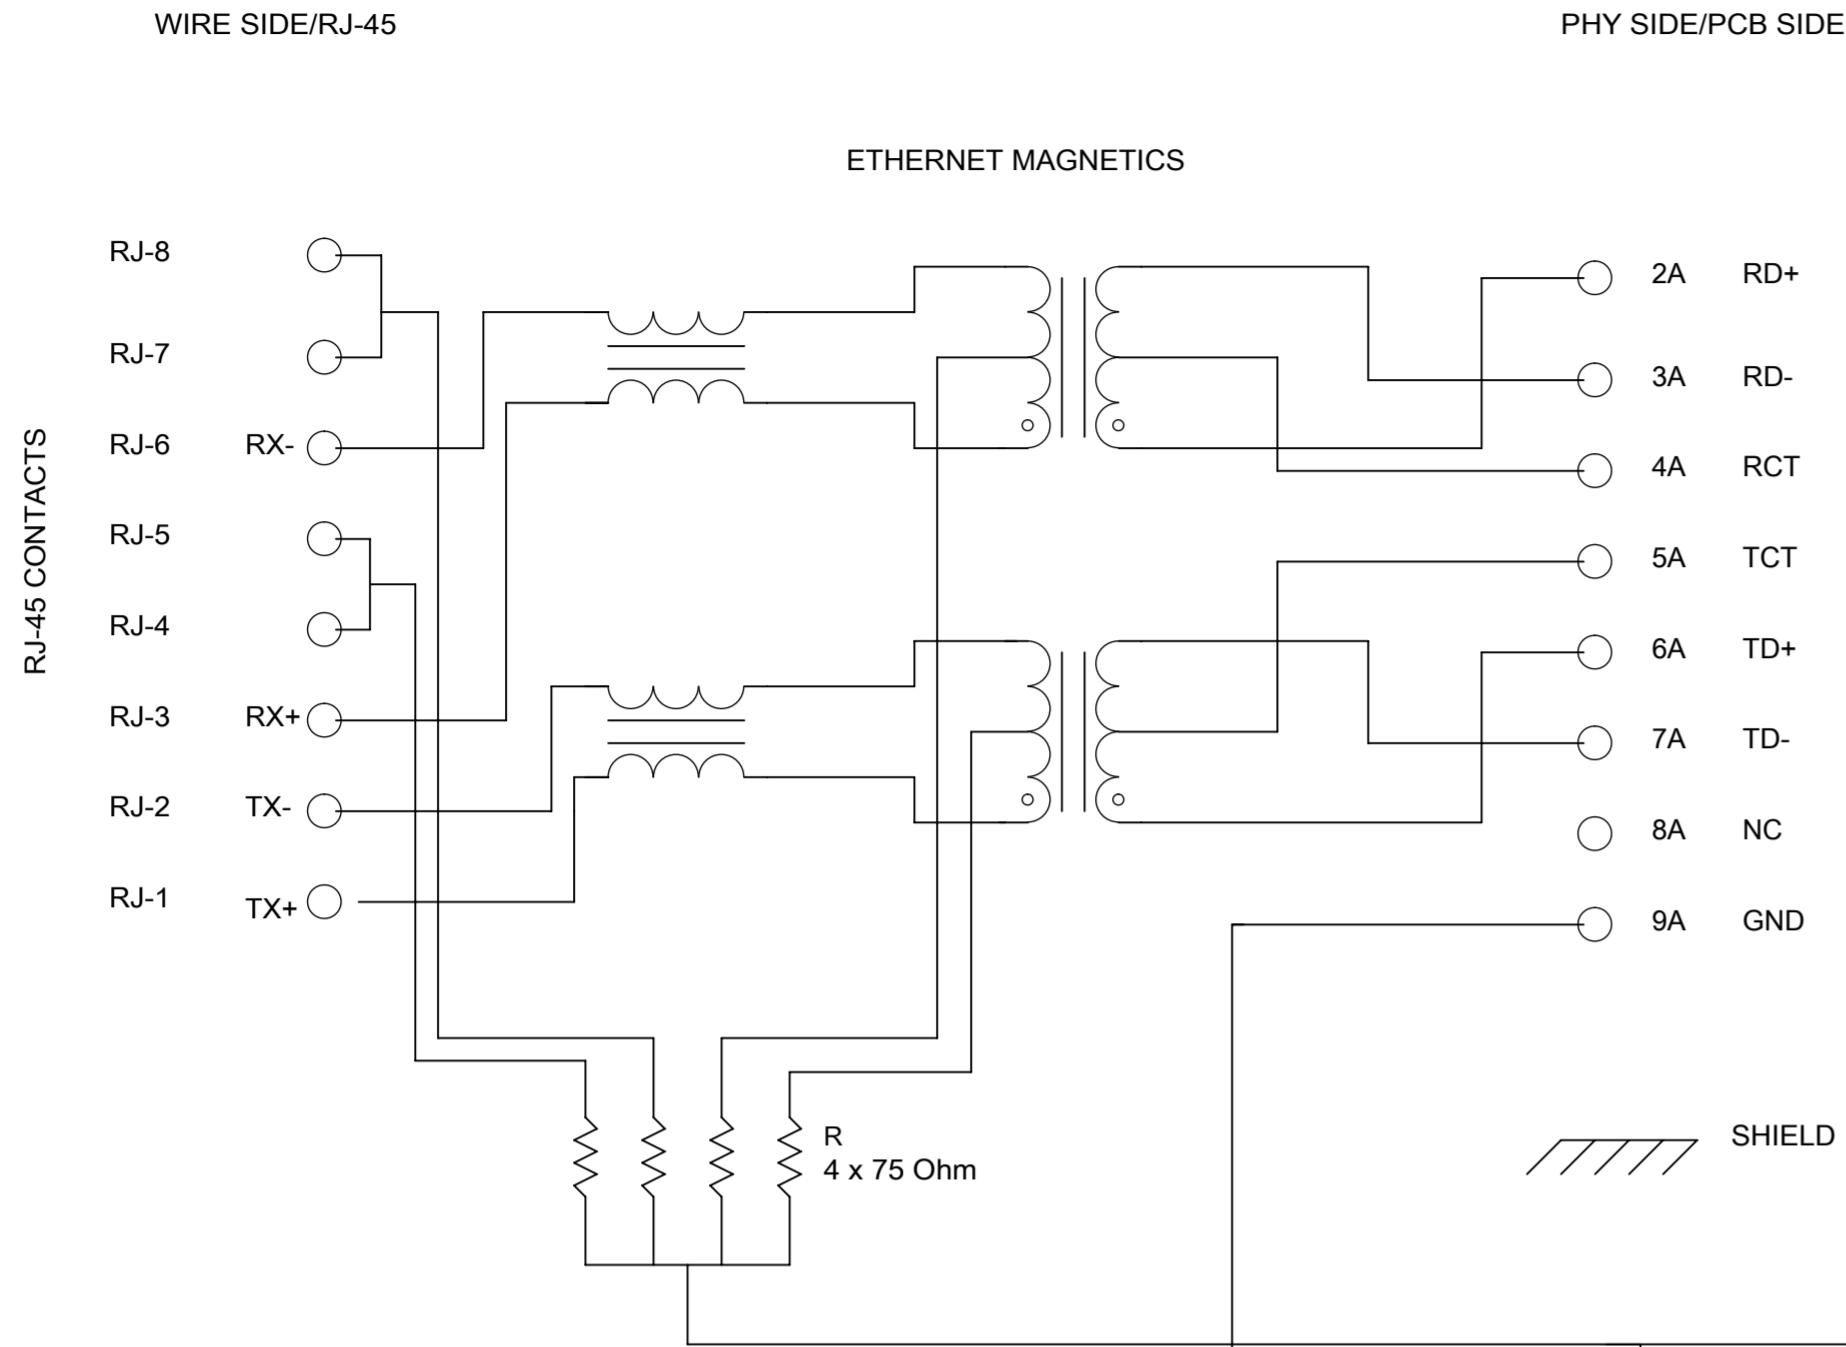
WIRE SIDE/RJ-45

PHY SIDE/PCB SIDE

ETHERNET MAGNETICS

RJ-45 CONTACTS

RJ-8

RJ-7

RJ-6 RX-

RJ-5

RJ-4

RJ-3 RX+

RJ-2 TX-

RJ-1 TX+

2A RD+

3A RD-

4A RCT

5A TCT

6A TD+

7A TD-

8A NC

9A GND

R
4 x 75 Ohm

SHIELD